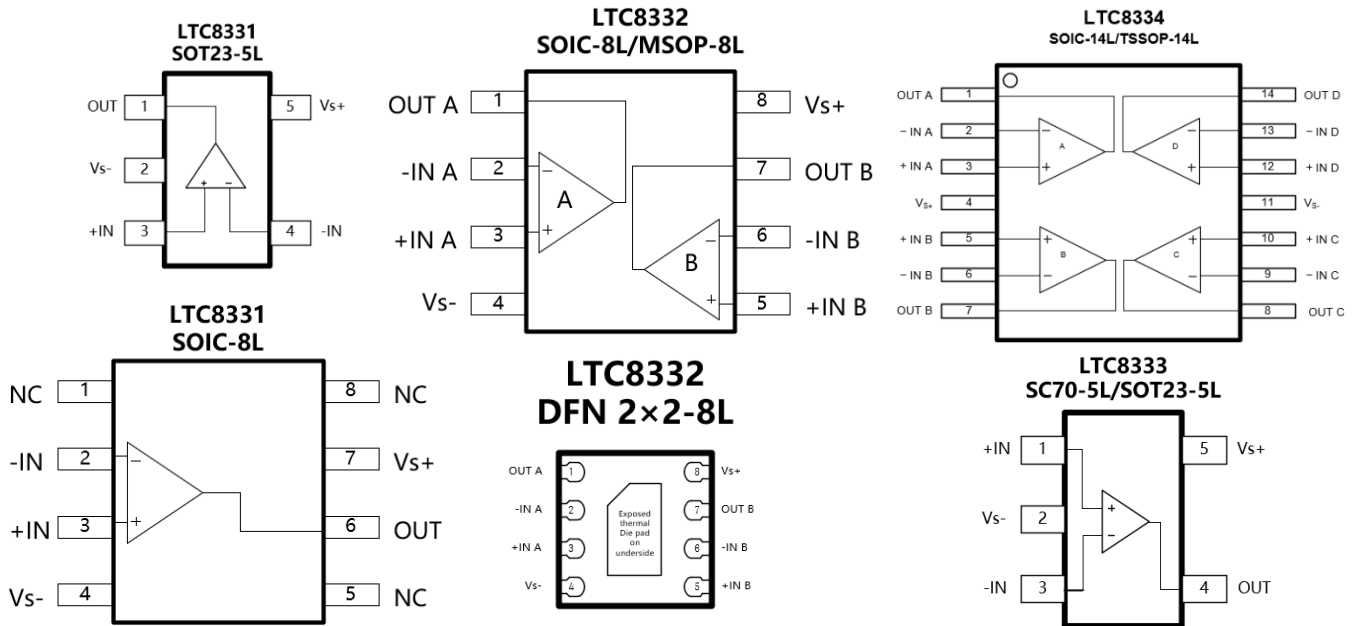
LTC8331
SOT23-5L

OUT 1
Vs- 2
+IN 3
5 Vs+
4 -IN

LTC8332
SOIC-8L/MSOP-8L

OUT A 1
-IN A 2
+IN A 3
Vs- 4
8 Vs+
7 OUT B
6 -IN B
5 +IN B
A
B

LTC8334
SOIC-14L/TSSOP-14L

OUT A 1
− IN A 2
+ IN A 3
$V_{S+}$ 4
+ IN B 5
− IN B 6
OUT B 7
14 OUT D
13 − IN D
12 + IN D
11 $V_{S-}$
10 + IN C
9 − IN C
8 OUT C
A
D
B
C

LTC8331
SOIC-8L

NC 1
-IN 2
+IN 3
Vs- 4
8 NC
7 Vs+
6 OUT
5 NC

LTC8332
DFN 2×2-8L

OUT A 1
-IN A 2
+IN A 3
Vs- 4
8 Vs+
7 OUT B
6 -IN B
5 +IN B
Exposed thermal Die pad on underside

LTC8333
SC70-5L/SOT23-5L

+IN 1
Vs- 2
-IN 3
5 Vs+
4 OUT